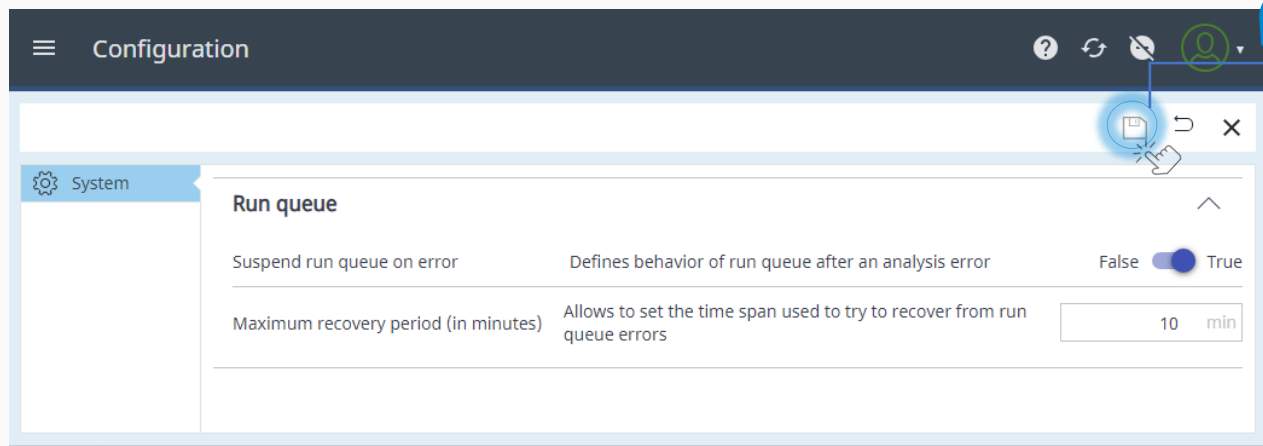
Configuration

System

Run queue

| | | |
|---|---|---|
| Suspend run queue on error | Defines behavior of run queue after an analysis error | False True |
| Maximum recovery period (in minutes) | Allows to set the time span used to try to recover from run queue errors | 10 min |